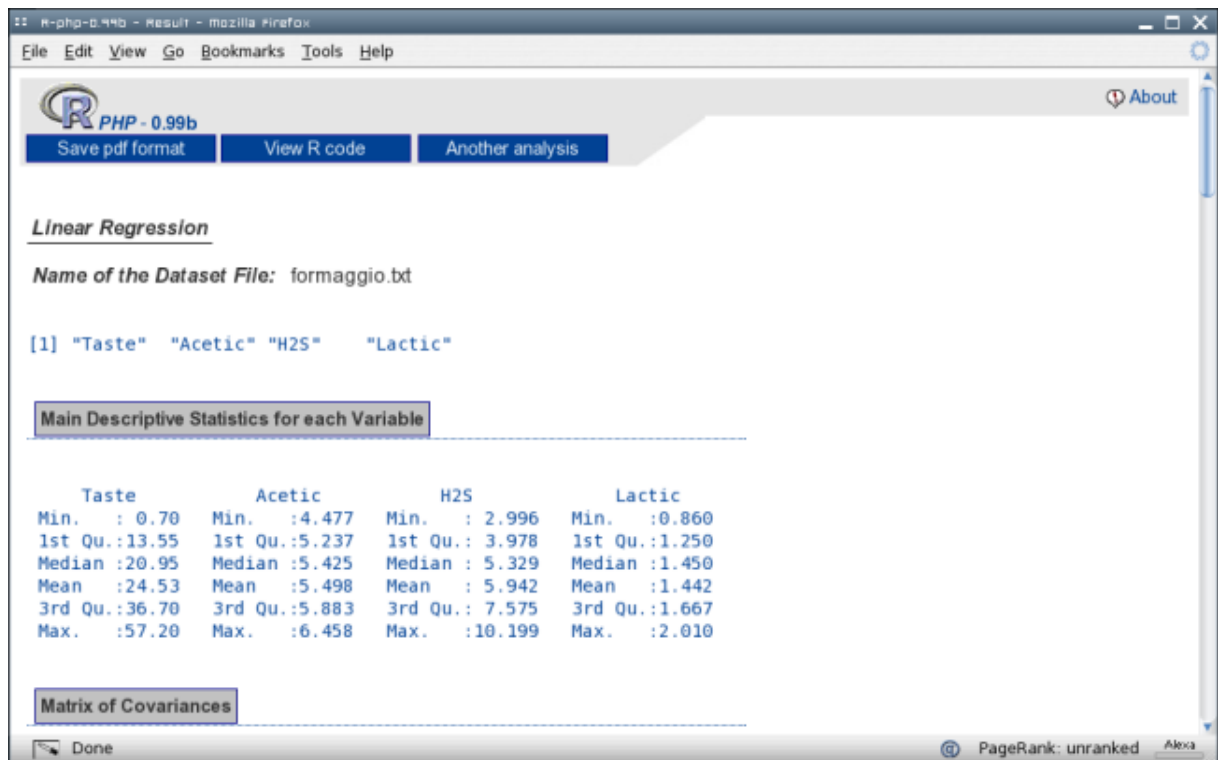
R-php-0.99b - Result - Mozilla Firefox

File Edit View Go Bookmarks Tools Help

R PHP - 0.99b

About

Save pdf format | View R code | Another analysis

Linear Regression

Name of the Dataset File: formaggio.txt

[1] "Taste" "Acetic" "H2S" "Lactic"

Main Descriptive Statistics for each Variable

| Taste | Acetic | H2S | Lactic |
|---|---|---|---|
| Min. : 0.70 | Min. :4.477 | Min. : 2.996 | Min. :0.860 |
| 1st Qu.:13.55 | 1st Qu.:5.237 | 1st Qu.: 3.978 | 1st Qu.:1.250 |
| Median :20.95 | Median :5.425 | Median : 5.329 | Median :1.450 |
| Mean :24.53 | Mean :5.498 | Mean : 5.942 | Mean :1.442 |
| 3rd Qu.:36.70 | 3rd Qu.:5.883 | 3rd Qu.: 7.575 | 3rd Qu.:1.667 |
| Max. :57.20 | Max. :6.458 | Max. :10.199 | Max. :2.010 |

Matrix of Covariances

Done

PageRank: unranked Alexa